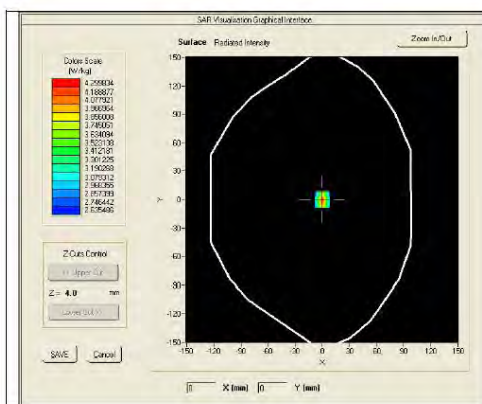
SAR Visualization Graphical Interface

Colour Scale
(W/kg)
4.299304
4.188877
4.077921
3.966964
3.856008
3.745051
3.634094
3.523138
3.412181
3.301225
3.190268
3.079312
2.968355
2.857399
2.746442
2.635486

Surface Radiated Intensity

Zoom In/Out

Z Cuts Control
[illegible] Upper Cut
Z = 4.0 mm
Lower Cut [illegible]

SAVE Cancel

150
120
90
60
30
Y 0
-30
-60
-90
-120
-150

-150 -120 -90 -60 -30 0 30 60 90 120 150
X

0 X (mm) 0 Y (mm)